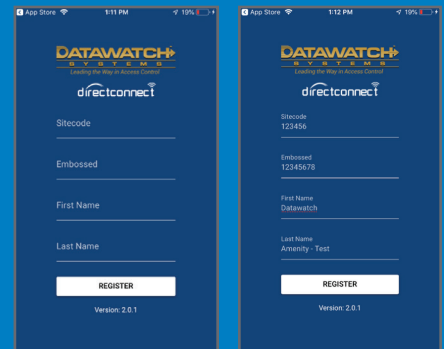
◀ App Store 1:11 PM 10%

DATAWATCH SYSTEMS
Leading the Way in Access Control
directconnect

Sitecode

Embossed

First Name

Last Name

REGISTER

Version: 2.0.1

◀ App Store 1:12 PM 19%

DATAWATCH SYSTEMS
Leading the Way in Access Control
directconnect

Sitecode
123456

Embossed
12345678

First Name
Datawatch

Last Name
Amenity - Test

REGISTER

Version: 2.0.1